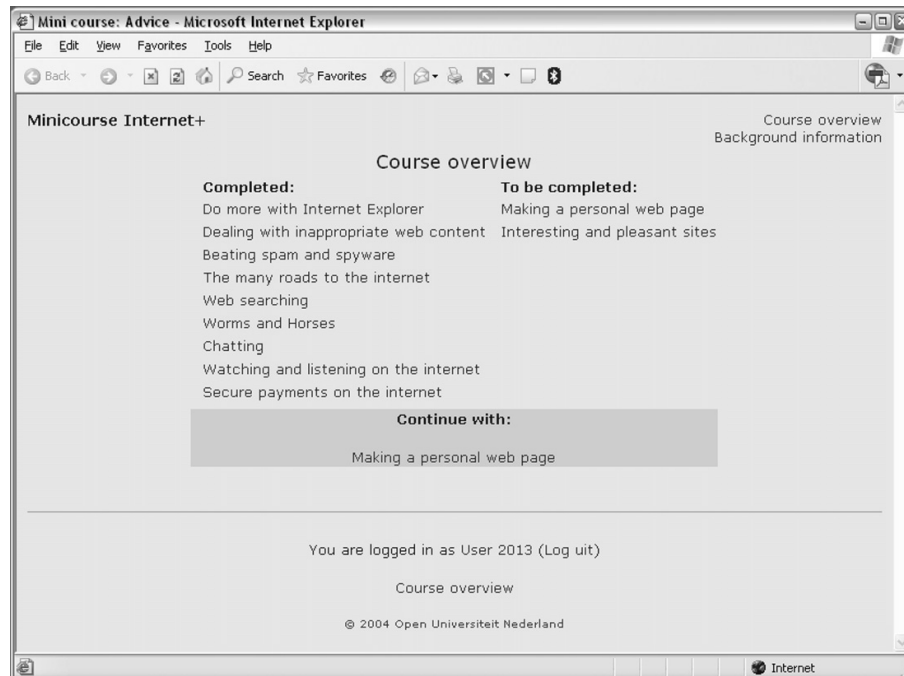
Mini course: Advice - Microsoft Internet Explorer

File Edit View Favorites Tools Help

Back Search Favorites

Minicourse Internet+

Course overview
Background information

Course overview

| Completed: | To be completed: |
|---|---|
| Do more with Internet Explorer | Making a personal web page |
| Dealing with inappropriate web content | Interesting and pleasant sites |
| Beating spam and spyware | |
| The many roads to the internet | |
| Web searching | |
| Worms and Horses | |
| Chatting | |
| Watching and listening on the internet | |
| Secure payments on the internet | |

Continue with:

Making a personal web page

You are logged in as User 2013 (Log uit)

Course overview

© 2004 Open Universiteit Nederland

Internet